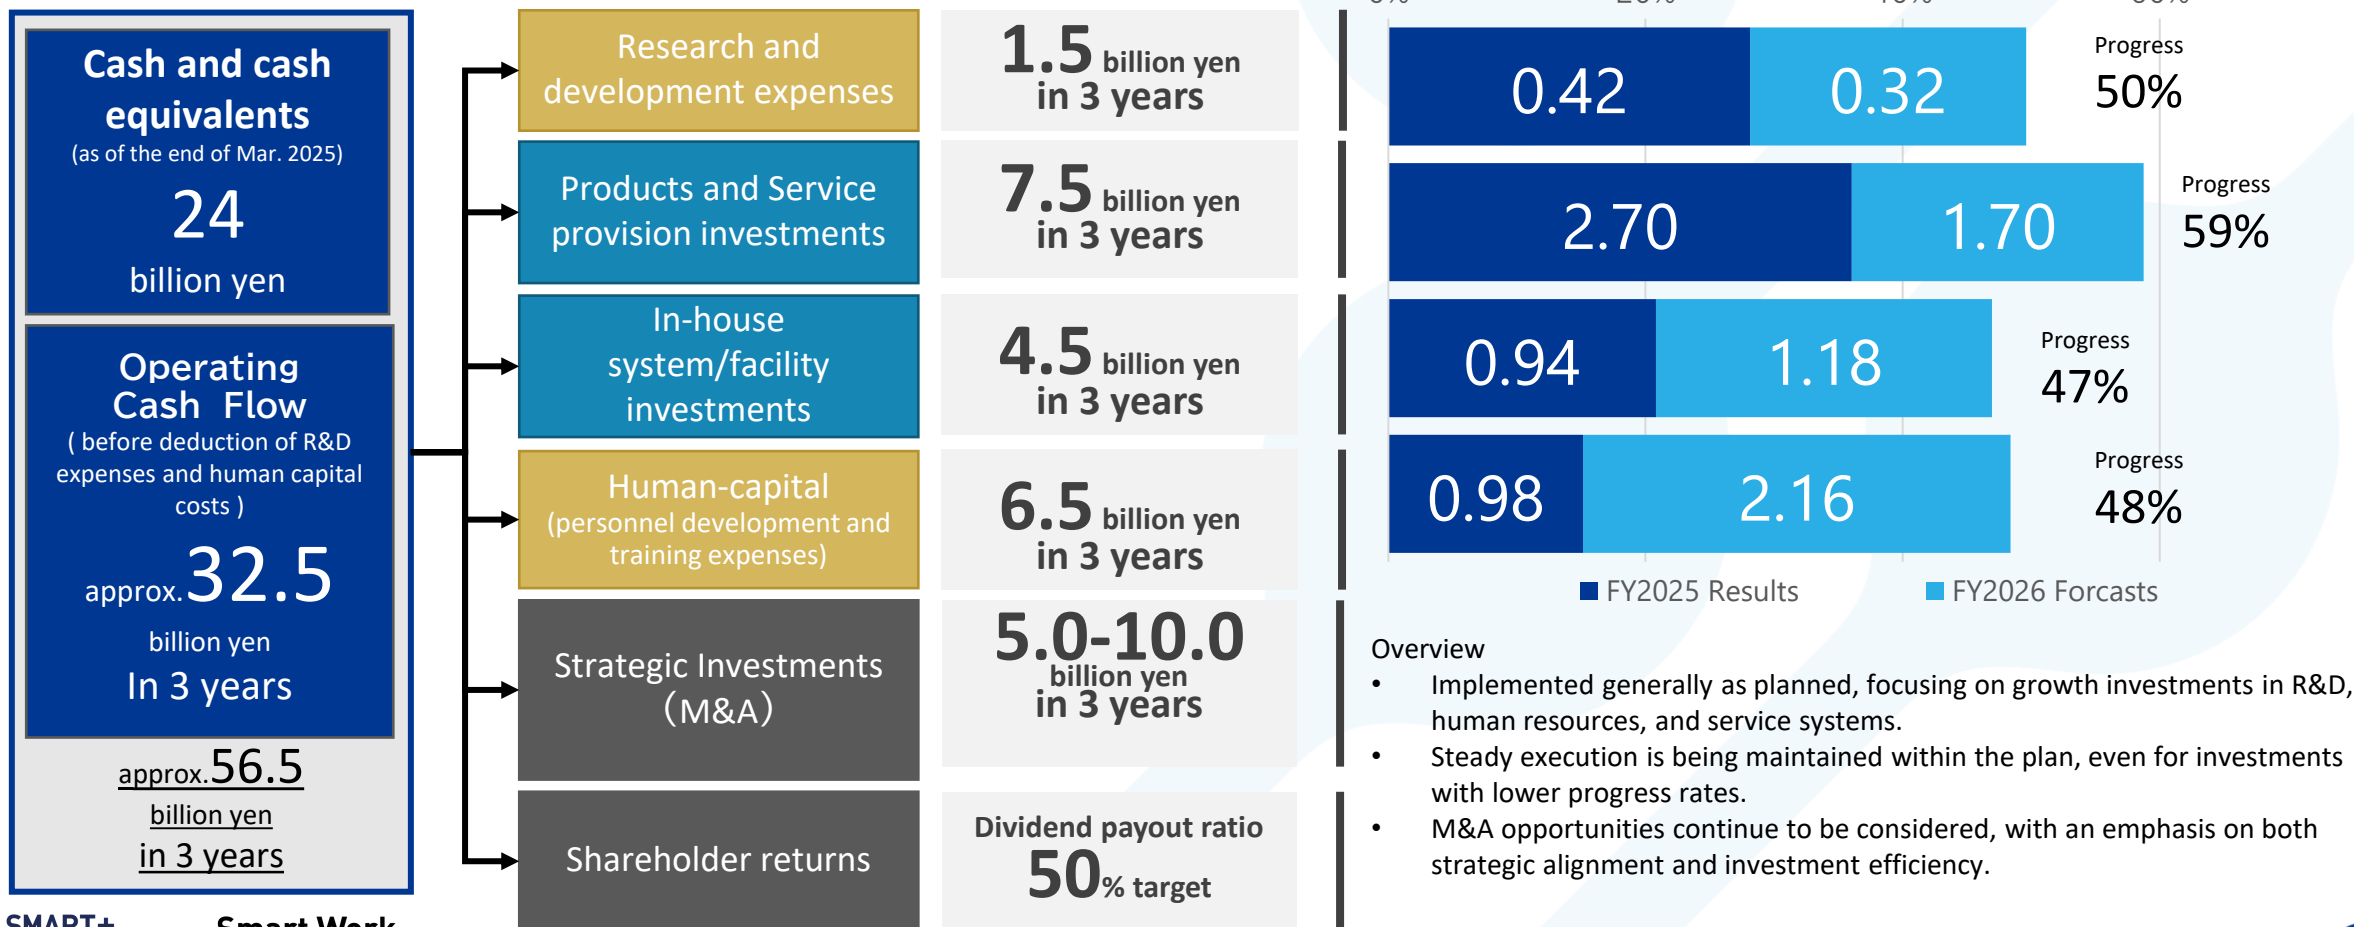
Cash and cash equivalents
(as of the end of Mar. 2025)
24
billion yen

Operating Cash Flow
( before deduction of R&D expenses and human capital costs )
approx.32.5
billion yen
In 3 years

approx.56.5
billion yen
in 3 years

Research and development expenses

1.5 billion yen
in 3 years

Products and Service provision investments

7.5 billion yen
in 3 years

In-house system/facility investments

4.5 billion yen
in 3 years

Human-capital
(personnel development and training expenses)

6.5 billion yen
in 3 years

Strategic Investments (M&A)

5.0-10.0 billion yen
in 3 years

Shareholder returns

Dividend payout ratio
50% target

0.42 0.32 Progress 50%

2.70 1.70 Progress 59%

0.94 1.18 Progress 47%

0.98 2.16 Progress 48%

FY2025 Results FY2026 Forcasts

Overview
• Implemented generally as planned, focusing on growth investments in R&D, human resources, and service systems.
• Steady execution is being maintained within the plan, even for investments with lower progress rates.
• M&A opportunities continue to be considered, with an emphasis on both strategic alignment and investment efficiency.

SMART+ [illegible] Smart Work